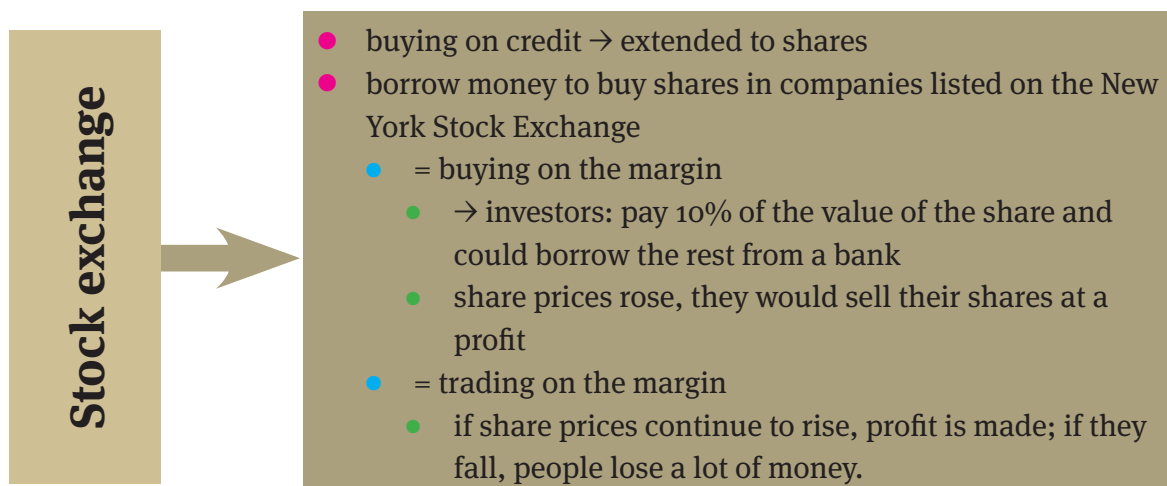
Stock exchange

- buying on credit → extended to shares
- borrow money to buy shares in companies listed on the New York Stock Exchange
  - = buying on the margin
    - → investors: pay 10% of the value of the share and could borrow the rest from a bank
    - share prices rose, they would sell their shares at a profit
  - = trading on the margin
    - if share prices continue to rise, profit is made; if they fall, people lose a lot of money.